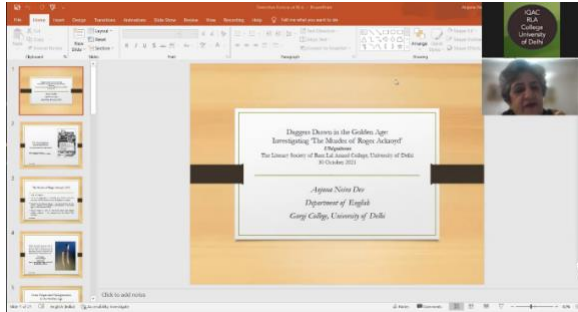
Daggers Drawn in the Golden Age: Investigating 'The Murder of Roger Ackroyd'
Organizers
The Literary Society of Ram Lal Anand College, University of Delhi
30 October, 2021

Anjana Neira Dev
Department of English
Gargi College, University of Delhi

IQAC RLA College University of Delhi

Click to add notes

File Home Insert Design Transitions Animations Slide Show Review View Recording Help Tell me what you want to do

Layout Reset Section New Slide Clipboard Slides Font Paragraph Drawing Arrange

1 2 3 4 5

Notes Comments